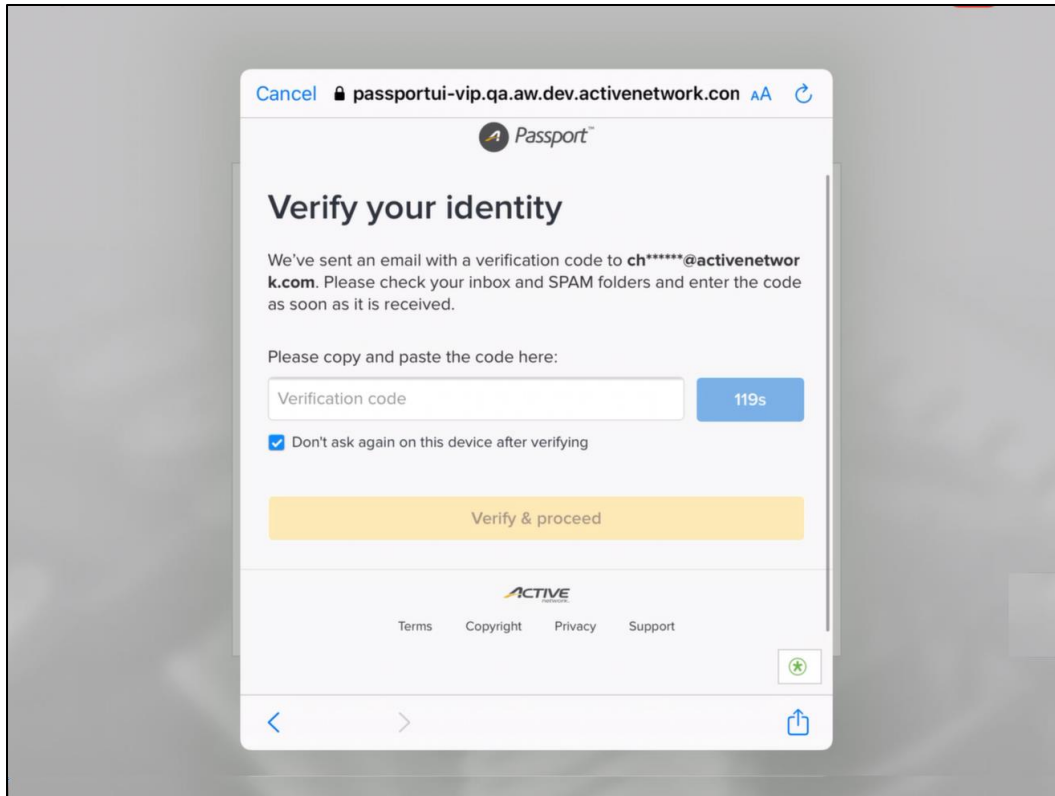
Cancel passportui-vip.qa.aw.dev.activenetwork.con AA

Passport™

Verify your identity

We've sent an email with a verification code to **ch\*\*\*\*\*\*@activenetwork.com**. Please check your inbox and SPAM folders and enter the code as soon as it is received.

Please copy and paste the code here:

Verification code

119s

Don't ask again on this device after verifying

Verify & proceed

ACTIVE network

Terms Copyright Privacy Support